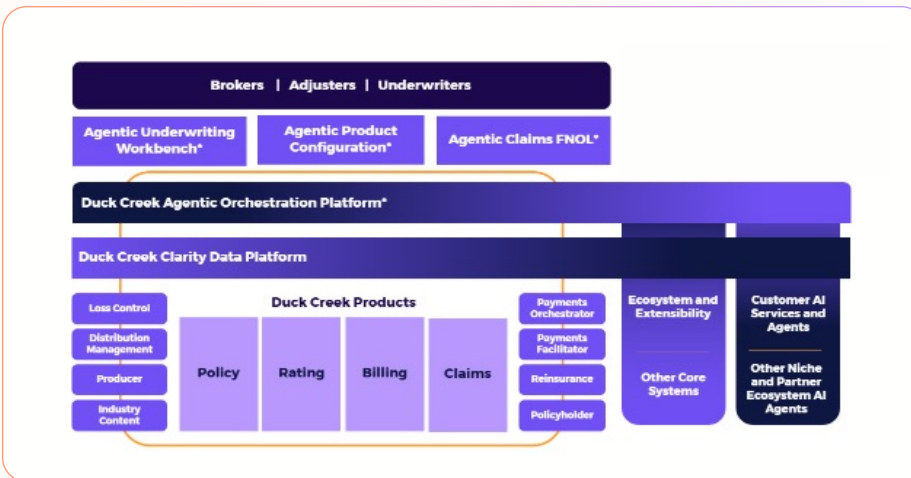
Brokers | Adjusters | Underwriters

Agentic Underwriting Workbench*

Agentic Product Configuration*

Agentic Claims FNOL*

Duck Creek Agentic Orchestration Platform*

Duck Creek Clarity Data Platform

Loss Control

Distribution Management

Producer

Industry Content

Duck Creek Products

Policy

Rating

Billing

Claims

Payments Orchestrator

Payments Facilitator

Reinsurance

Policyholder

Ecosystem and Extensibility

Other Core Systems

Customer AI Services and Agents

Other Niche and Partner Ecosystem AI Agents